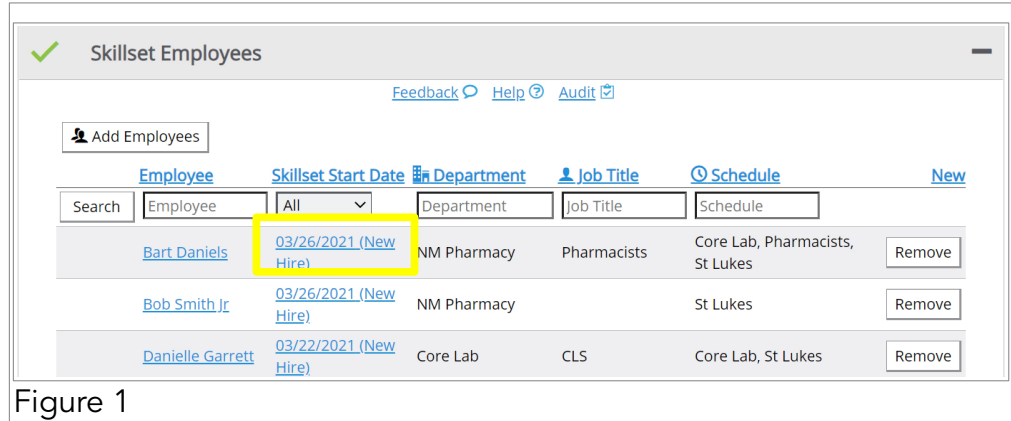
Skillset Employees

Feedback Help Audit

Add Employees

| | Employee | Skillset Start Date | Department | Job Title | Schedule | New |
|---|---|---|---|---|---|---|
| Search | Employee | All | Department | Job Title | Schedule | |
| | Bart Daniels | 03/26/2021 (New Hire) | NM Pharmacy | Pharmacists | Core Lab, Pharmacists, St Lukes | Remove |
| | Bob Smith Jr | 03/26/2021 (New Hire) | NM Pharmacy | | St Lukes | Remove |
| | Danielle Garrett | 03/22/2021 (New Hire) | Core Lab | CLS | Core Lab, St Lukes | Remove |

Figure 1